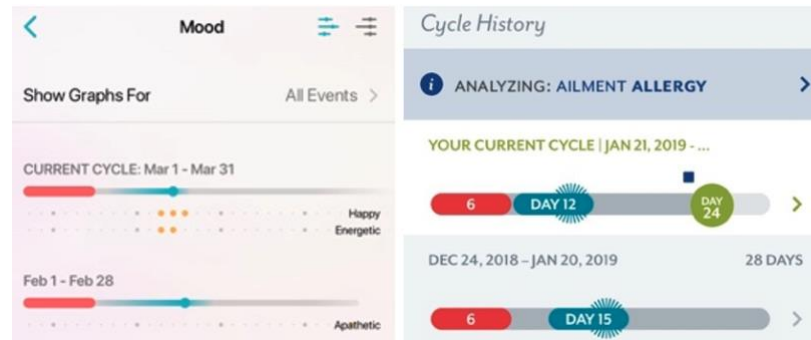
Mood

Show Graphs For All Events >

CURRENT CYCLE: Mar 1 - Mar 31

Happy
Energetic

Feb 1 - Feb 28

Apathetic

Cycle History

ANALYZING: AILMENT ALLERGY >

YOUR CURRENT CYCLE | JAN 21, 2019 - ...

6 DAY 12 DAY 24 >

DEC 24, 2018 – JAN 20, 2019 28 DAYS

6 DAY 15 >